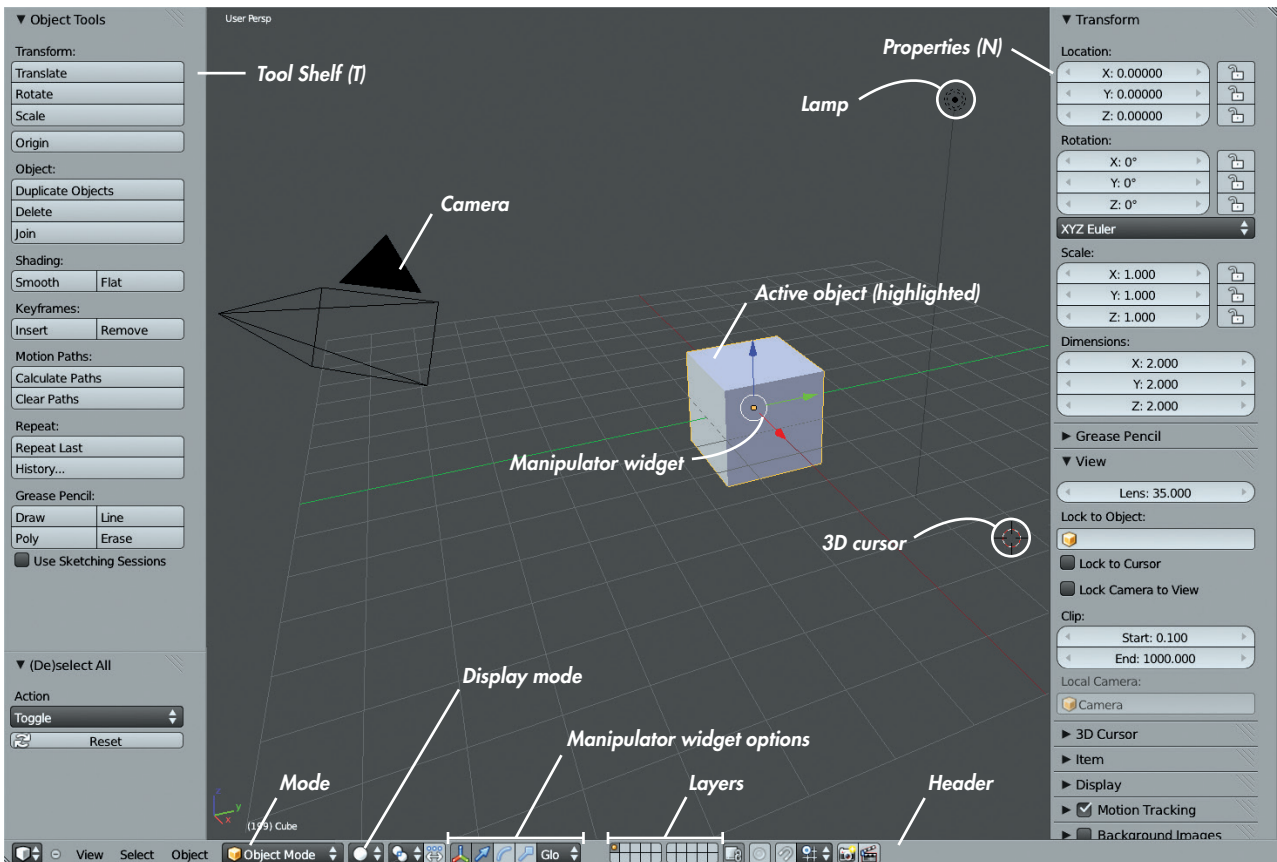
▼ Object Tools

Transform:
Translate
Rotate
Scale
Origin

Object:
Duplicate Objects
Delete
Join

Shading:
Smooth | Flat

Keyframes:
Insert | Remove

Motion Paths:
Calculate Paths
Clear Paths

Repeat:
Repeat Last
History...

Grease Pencil:
Draw | Line
Poly | Erase
Use Sketching Sessions

▼ (De)select All
Action
Toggle
Reset

User Persp

Tool Shelf (T)

Camera

Lamp

Properties (N)

Active object (highlighted)

Manipulator widget

3D cursor

Display mode

Manipulator widget options

Mode

Layers

Header

(1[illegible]) Cube

View Select Object Object Mode Glo

▼ Transform
Location:
X: 0.00000
Y: 0.00000
Z: 0.00000
Rotation:
X: 0°
Y: 0°
Z: 0°
XYZ Euler
Scale:
X: 1.000
Y: 1.000
Z: 1.000
Dimensions:
X: 2.000
Y: 2.000
Z: 2.000
► Grease Pencil
▼ View
Lens: 35.000
Lock to Object:
Lock to Cursor
Lock Camera to View
Clip:
Start: 0.100
End: 1000.000
Local Camera:
Camera
► 3D Cursor
► Item
► Display
► Motion Tracking
► Background Images